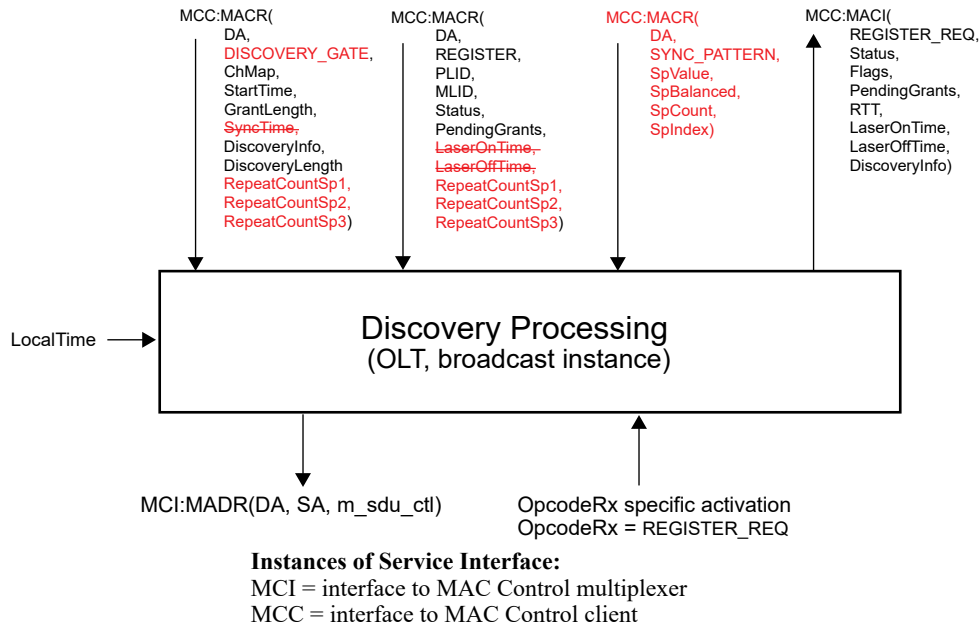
MCC:MACR(
DA,
DISCOVERY_GATE,
ChMap,
StartTime,
GrantLength,
SyncTime,
DiscoveryInfo,
DiscoveryLength
RepeatCountSp1,
RepeatCountSp2,
RepeatCountSp3)

MCC:MACR(
DA,
REGISTER,
PLID,
MLID,
Status,
PendingGrants,
LaserOnTime,
LaserOffTime,
RepeatCountSp1,
RepeatCountSp2,
RepeatCountSp3)

MCC:MACR(
DA,
SYNC_PATTERN,
SpValue,
SpBalanced,
SpCount,
SpIndex)

MCC:MACI(
REGISTER_REQ,
Status,
Flags,
PendingGrants,
RTT,
LaserOnTime,
LaserOffTime,
DiscoveryInfo)

LocalTime

Discovery Processing
(OLT, broadcast instance)

MCI:MADR(DA, SA, m_sdu_ctl)

OpcodeRx specific activation
OpcodeRx = REGISTER_REQ

Instances of Service Interface:
MCI = interface to MAC Control multiplexer
MCC = interface to MAC Control client